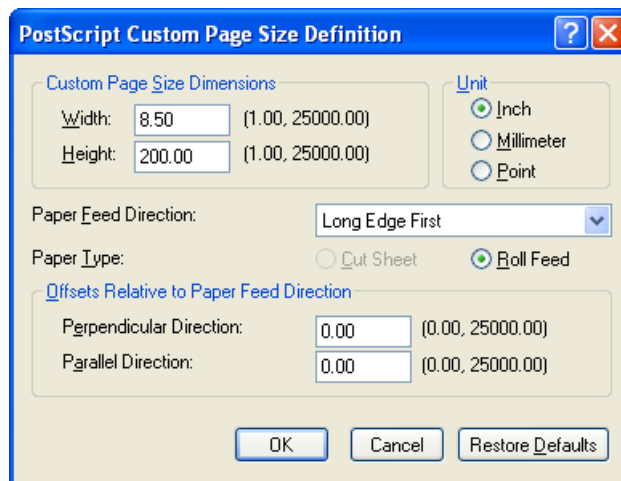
PostScript Custom Page Size Definition

? X

Custom Page Size Dimensions

Width: 8.50 (1.00, 25000.00)

Height: 200.00 (1.00, 25000.00)

Unit

Inch

Millimeter

Point

Paper Feed Direction: Long Edge First

Paper Type: Cut Sheet Roll Feed

Offsets Relative to Paper Feed Direction

Perpendicular Direction: 0.00 (0.00, 25000.00)

Parallel Direction: 0.00 (0.00, 25000.00)

OK Cancel Restore Defaults